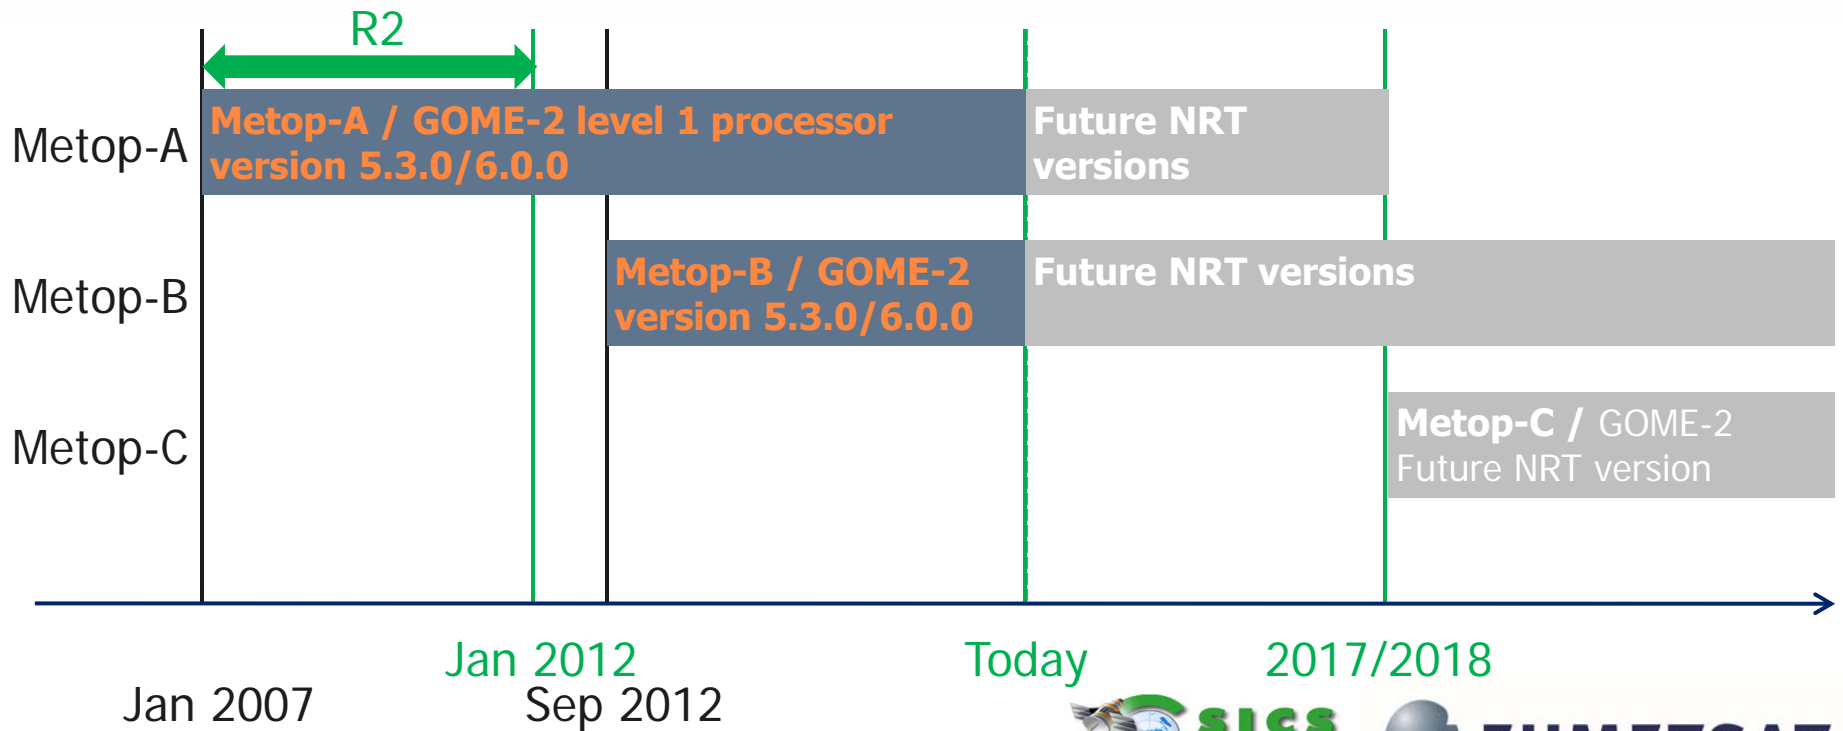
R2

Metop-A

Metop-A / GOME-2 level 1 processor version 5.3.0/6.0.0

Future NRT versions

Metop-B

Metop-B / GOME-2 version 5.3.0/6.0.0

Future NRT versions

Metop-C

Metop-C / GOME-2 Future NRT version

Jan 2012

Today

2017/2018

Jan 2007

Sep 2012

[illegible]